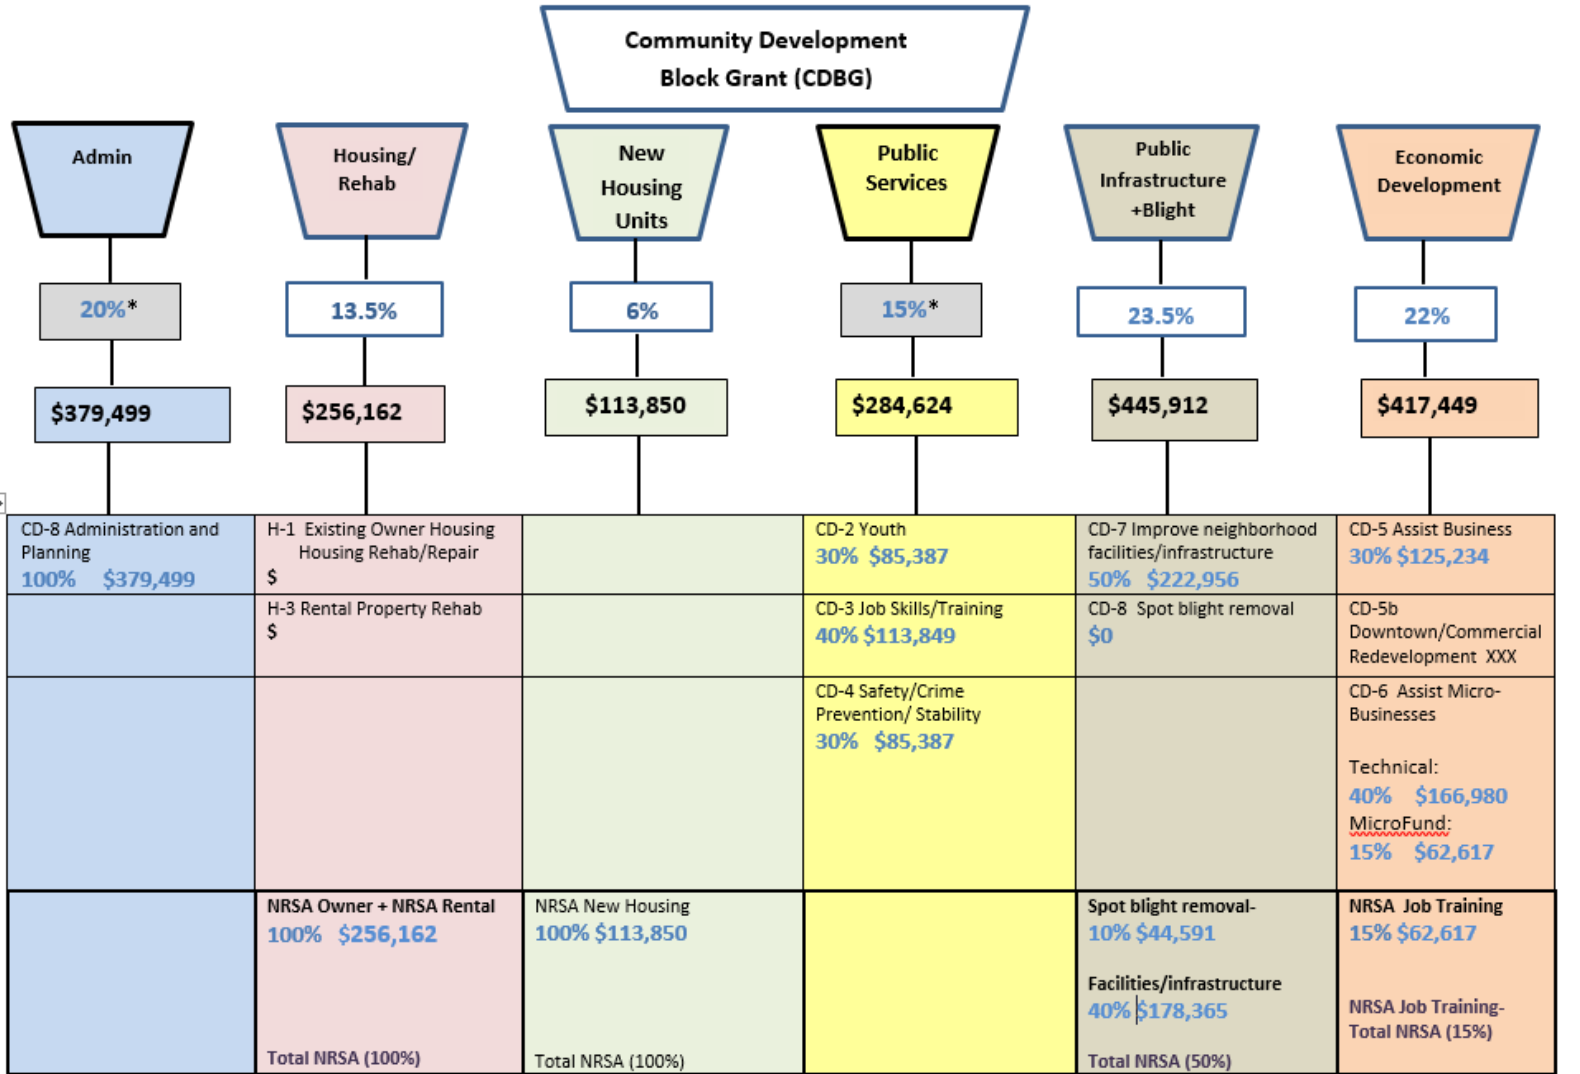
Community Development Block Grant (CDBG)

Admin

20%*

$379,499

Housing/ Rehab

13.5%

$256,162

New Housing Units

6%

$113,850

Public Services

15%*

$284,624

Public Infrastructure +Blight

23.5%

$445,912

Economic Development

22%

$417,449

| | | | | | |
|---|---|---|---|---|---|
| CD-8 Administration and Planning 100% $379,499 | H-1 Existing Owner Housing Housing Rehab/Repair $ | | CD-2 Youth 30% $85,387 | CD-7 Improve neighborhood facilities/infrastructure 50% $222,956 | CD-5 Assist Business 30% $125,234 |
| | H-3 Rental Property Rehab $ | | CD-3 Job Skills/Training 40% $113,849 | CD-8 Spot blight removal $0 | CD-5b Downtown/Commercial Redevelopment XXX |
| | | | CD-4 Safety/Crime Prevention/ Stability 30% $85,387 | | CD-6 Assist Micro-Businesses Technical: 40% $166,980 MicroFund: 15% $62,617 |
| | NRSA Owner + NRSA Rental 100% $256,162 Total NRSA (100%) | NRSA New Housing 100% $113,850 Total NRSA (100%) | | Spot blight removal- 10% $44,591 Facilities/infrastructure 40% $178,365 Total NRSA (50%) | NRSA Job Training 15% $62,617 NRSA Job Training-Total NRSA (15%) |